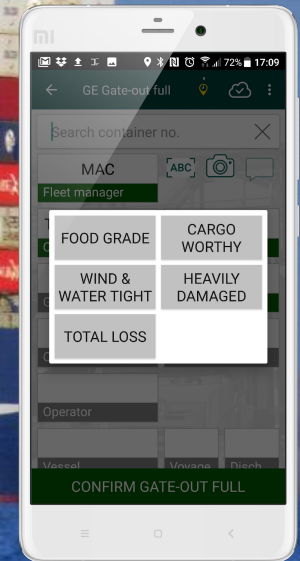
mi

72% 17:09

GE Gate-out full

Search container no.

MAC

ABC

Fleet manager

FOOD GRADE

CARGO WORTHY

WIND & WATER TIGHT

HEAVILY DAMAGED

TOTAL LOSS

Operator

Vessel

Voyage

Disch

CONFIRM GATE-OUT FULL